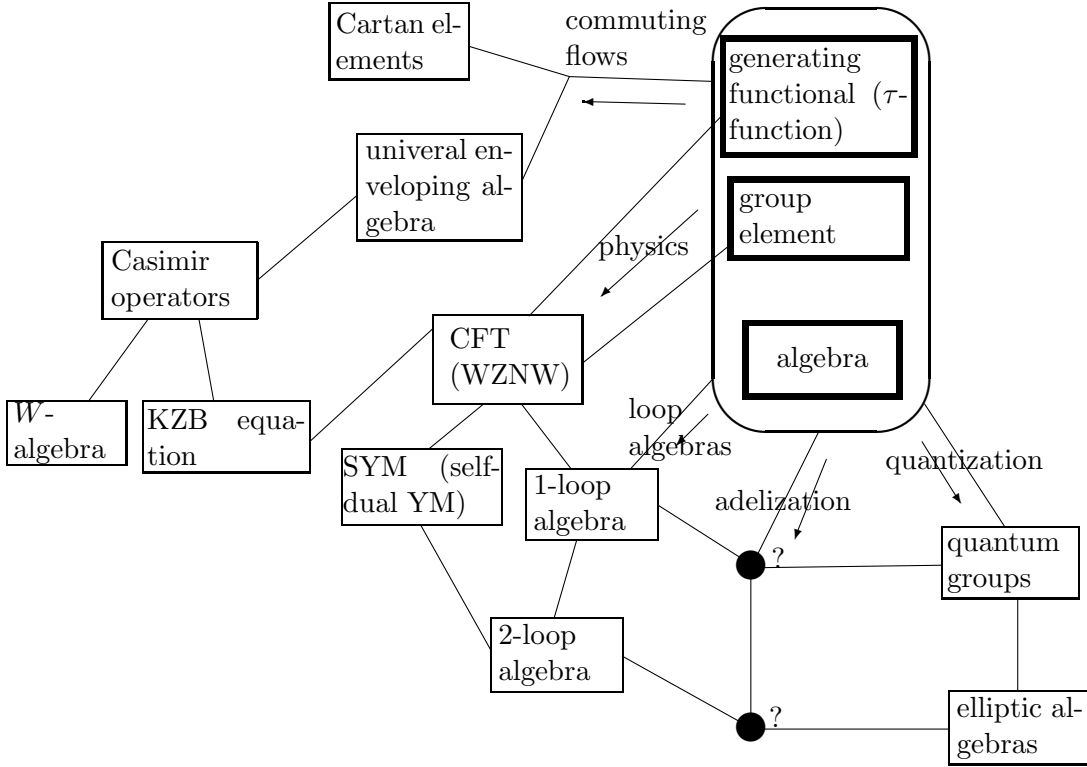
Cartan elements

commuting flows

generating functional ($\tau$-function)

univeral enveloping algebra

group element

Casimir operators

physics

CFT (WZNW)

algebra

$W$-algebra

KZB equation

loop algebras

SYM (selfdual YM)

1-loop algebra

adelization

quantization

?

quantum groups

2-loop algebra

?

elliptic algebras